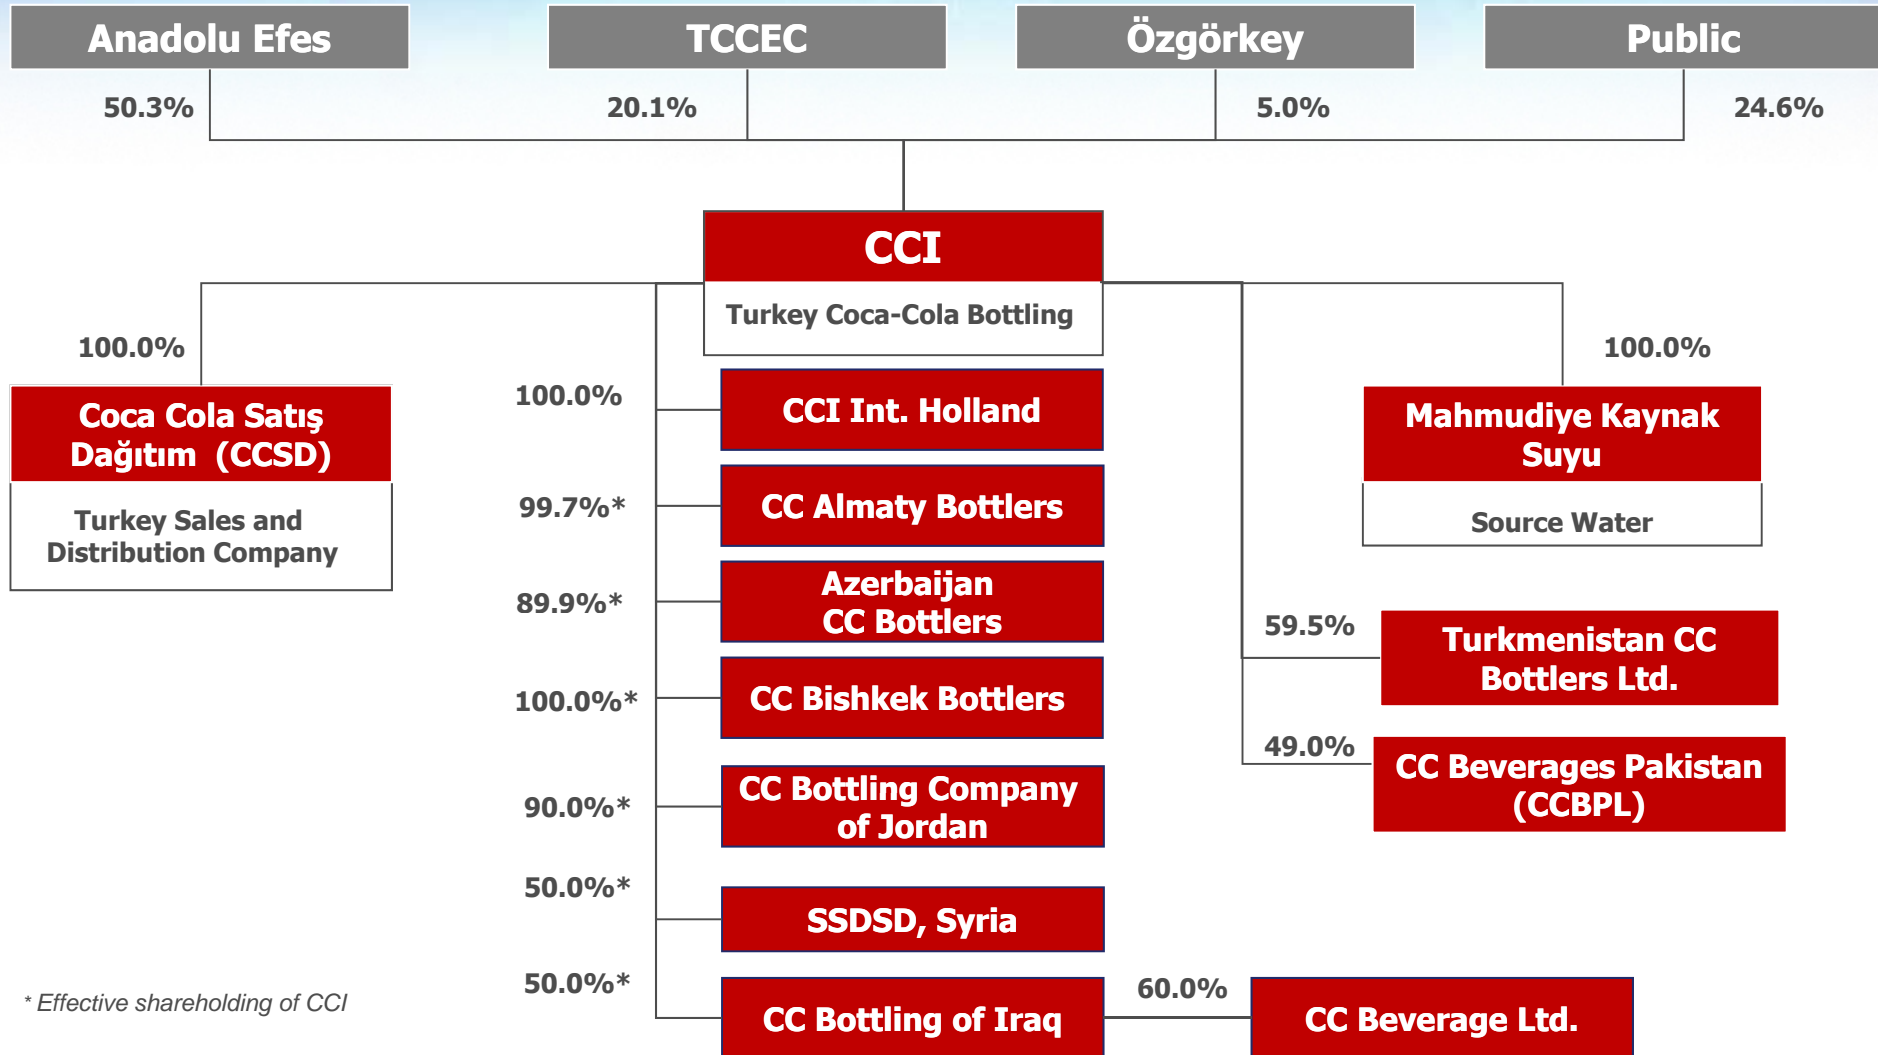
Anadolu Efes

TCCEC

Özgörkey

Public

50.3%

20.1%

5.0%

24.6%

CCI

Turkey Coca-Cola Bottling

100.0%

Coca Cola Satış Dağıtım (CCSD)

Turkey Sales and Distribution Company

100.0%

CCI Int. Holland

99.7%*

CC Almaty Bottlers

89.9%*

Azerbaijan CC Bottlers

100.0%*

CC Bishkek Bottlers

90.0%*

CC Bottling Company of Jordan

50.0%*

SSDSD, Syria

50.0%*

CC Bottling of Iraq

60.0%

CC Beverage Ltd.

100.0%

Mahmudiye Kaynak Suyu

Source Water

59.5%

Turkmenistan CC Bottlers Ltd.

49.0%

CC Beverages Pakistan (CCBPL)

* Effective shareholding of CCI